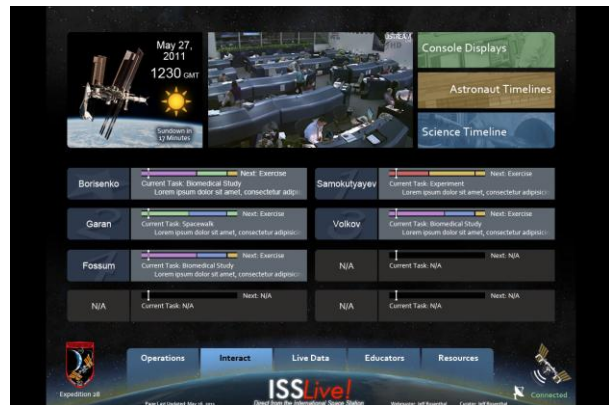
May 27, 2011
1230 GMT
Sundown in 17 Minutes

Console Displays
Astronaut Timelines
Science Timeline

Borisenko
Next: Exercise
Current Task: Biomedical Study
Lorem ipsum dolor sit amet, consectetur adipisc

Samokutyayev
Next: Exercise
Current Task: Experiment
Lorem ipsum dolor sit amet, consectetur adipisc

Garan
Next: Exercise
Current Task: Spacewalk
Lorem ipsum dolor sit amet, consectetur adipisc

Volkov
Next: Exercise
Current Task: Biomedical Study
Lorem ipsum dolor sit amet, consectetur adipisc

Fossum
Next: Exercise
Current Task: Biomedical Study
Lorem ipsum dolor sit amet, consectetur adipisc

N/A
Next: N/A
Current Task: N/A

N/A
Next: N/A
Current Task: N/A

N/A
Next: N/A
Current Task: N/A

Expedition 28
Operations
Interact
Live Data
Educators
Resources

ISSLive!
Direct from the International Space Station
Page Last Updated: May 26, 2011
Webmaster: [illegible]
Curator: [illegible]
Connected